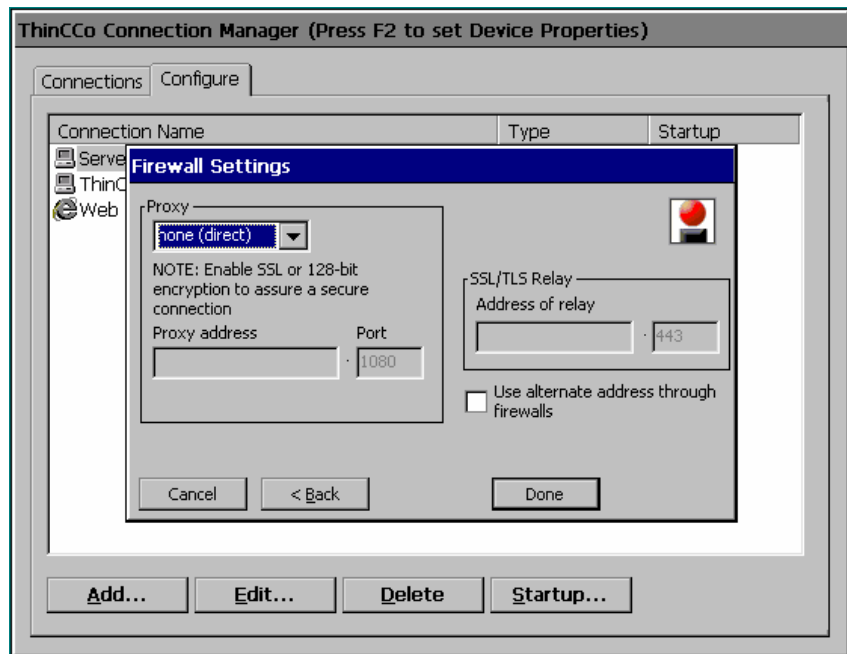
ThinCCo Connection Manager (Press F2 to set Device Properties)

Connections Configure

| Connection Name | Type | Startup |
|---|---|---|
| Serve | | |
| ThinC | | |
| Web | | |

Firewall Settings

Proxy
none (direct)
NOTE: Enable SSL or 128-bit encryption to assure a secure connection
Proxy address
Port
1080

SSL/TLS Relay
Address of relay
443

Use alternate address through firewalls

Cancel
< Back
Done

Add...
Edit...
Delete
Startup...